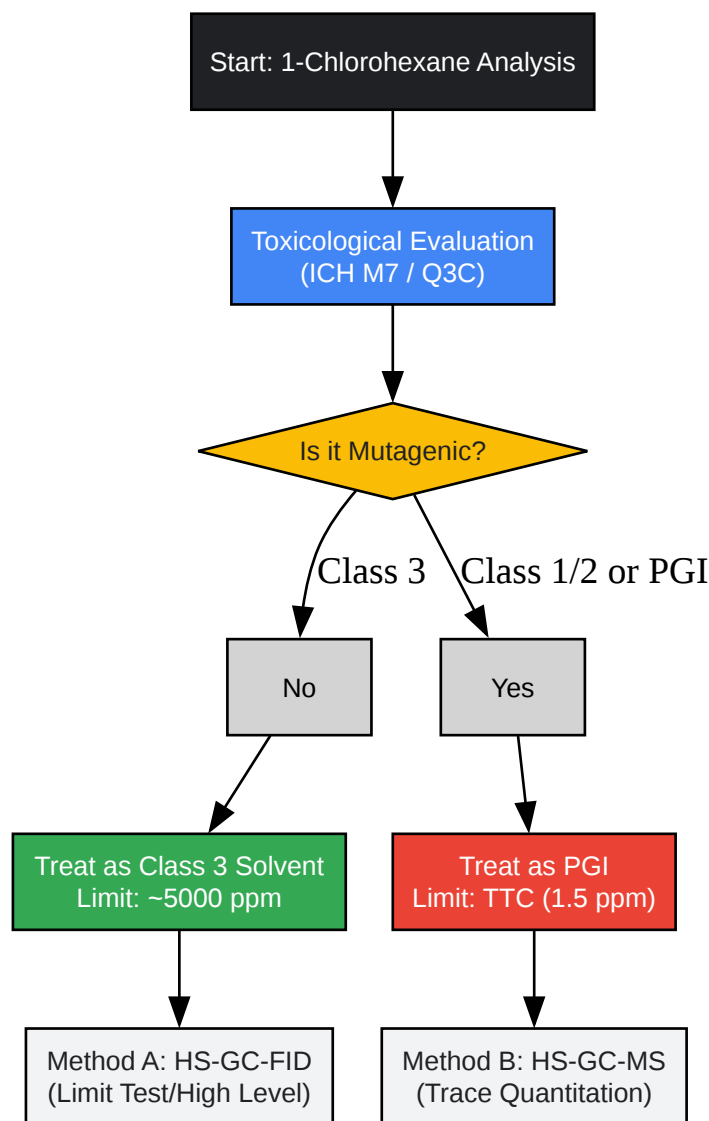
Start: 1-Chlorohexane Analysis

Toxicological Evaluation
(ICH M7 / Q3C)

Is it Mutagenic?

Class 3

Class 1/2 or PGI

No

Yes

Treat as Class 3 Solvent
Limit: ~5000 ppm

Treat as PGI
Limit: TTC (1.5 ppm)

Method A: HS-GC-FID
(Limit Test/High Level)

Method B: HS-GC-MS
(Trace Quantitation)